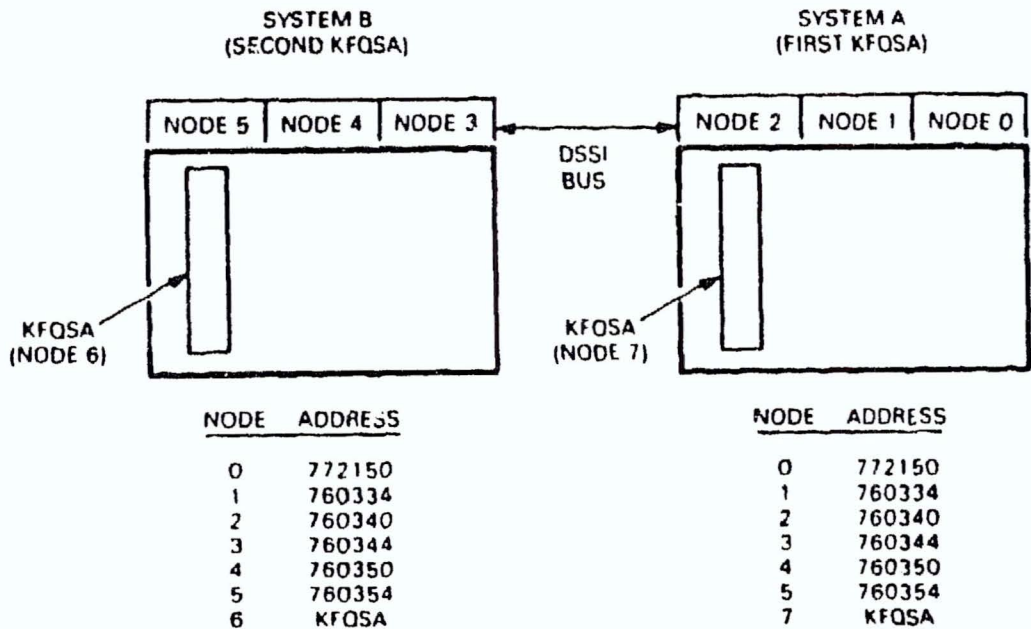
SYSTEM B
(SECOND KFQSA)

SYSTEM A
(FIRST KFQSA)

NODE 5 | NODE 4 | NODE 3

NODE 2 | NODE 1 | NODE 0

DSSI
BUS

KFQSA
(NODE 6)

KFQSA
(NODE 7)

| NODE | ADDRESS |
|---|---|
| 0 | 772150 |
| 1 | 760334 |
| 2 | 760340 |
| 3 | 760344 |
| 4 | 760350 |
| 5 | 760354 |
| 6 | KFQSA |

| NODE | ADDRESS |
|---|---|
| 0 | 772150 |
| 1 | 760334 |
| 2 | 760340 |
| 3 | 760344 |
| 4 | 760350 |
| 5 | 760354 |
| 7 | KFQSA |